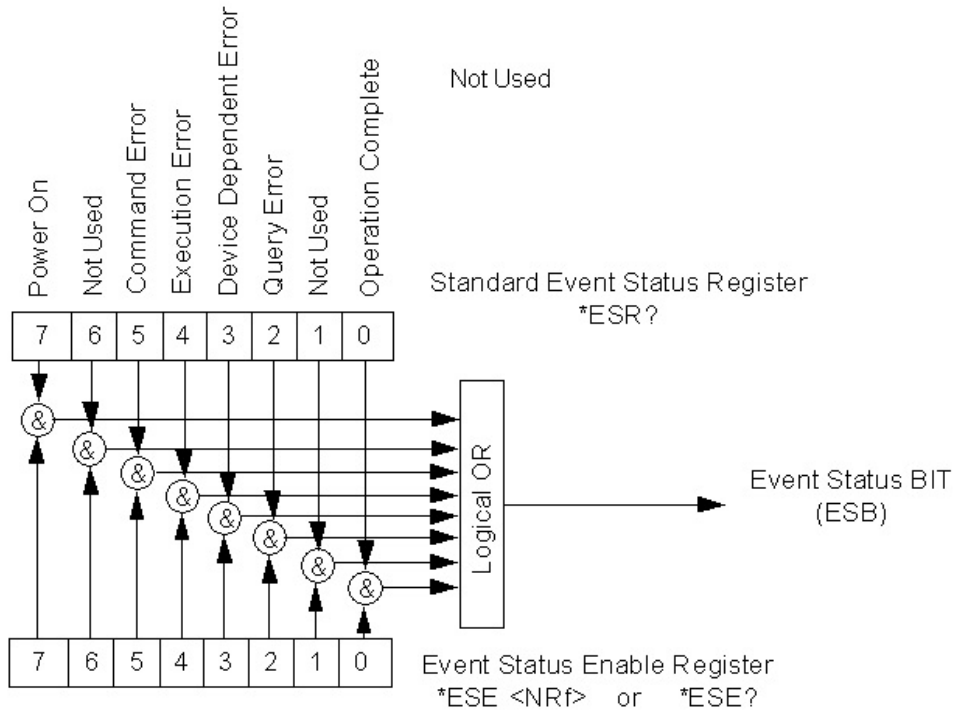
Power On
Not Used
Command Error
Execution Error
Device Dependent Error
Query Error
Not Used
Operation Complete

Not Used

Standard Event Status Register
*ESR?

| 7 | 6 | 5 | 4 | 3 | 2 | 1 | 0 |
|---|---|---|---|---|---|---|---|

&
&
&
&
&
&
&
&

Logical OR

Event Status BIT
(ESB)

| 7 | 6 | 5 | 4 | 3 | 2 | 1 | 0 |
|---|---|---|---|---|---|---|---|

Event Status Enable Register
*ESE <NRf> or *ESE?